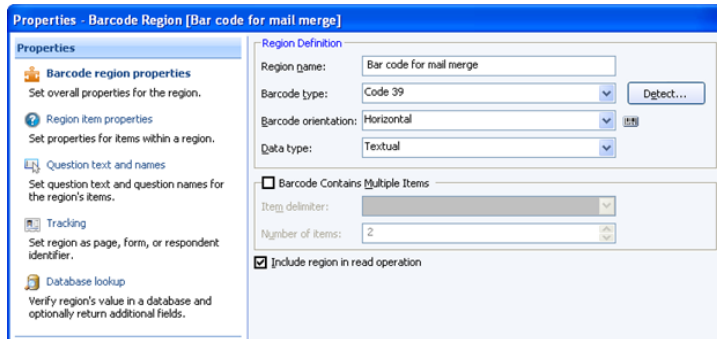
Properties - Barcode Region [Bar code for mail merge]

Properties

Barcode region properties
Set overall properties for the region.

Region item properties
Set properties for items within a region.

Question text and names
Set question text and question names for the region's items.

Tracking
Set region as page, form, or respondent identifier.

Database lookup
Verify region's value in a database and optionally return additional fields.

Region Definition
Region name: Bar code for mail merge
Barcode type: Code 39
Detect...
Barcode orientation: Horizontal
Data type: Textual

Barcode Contains Multiple Items
Item delimiter:
Number of items: 2

Include region in read operation